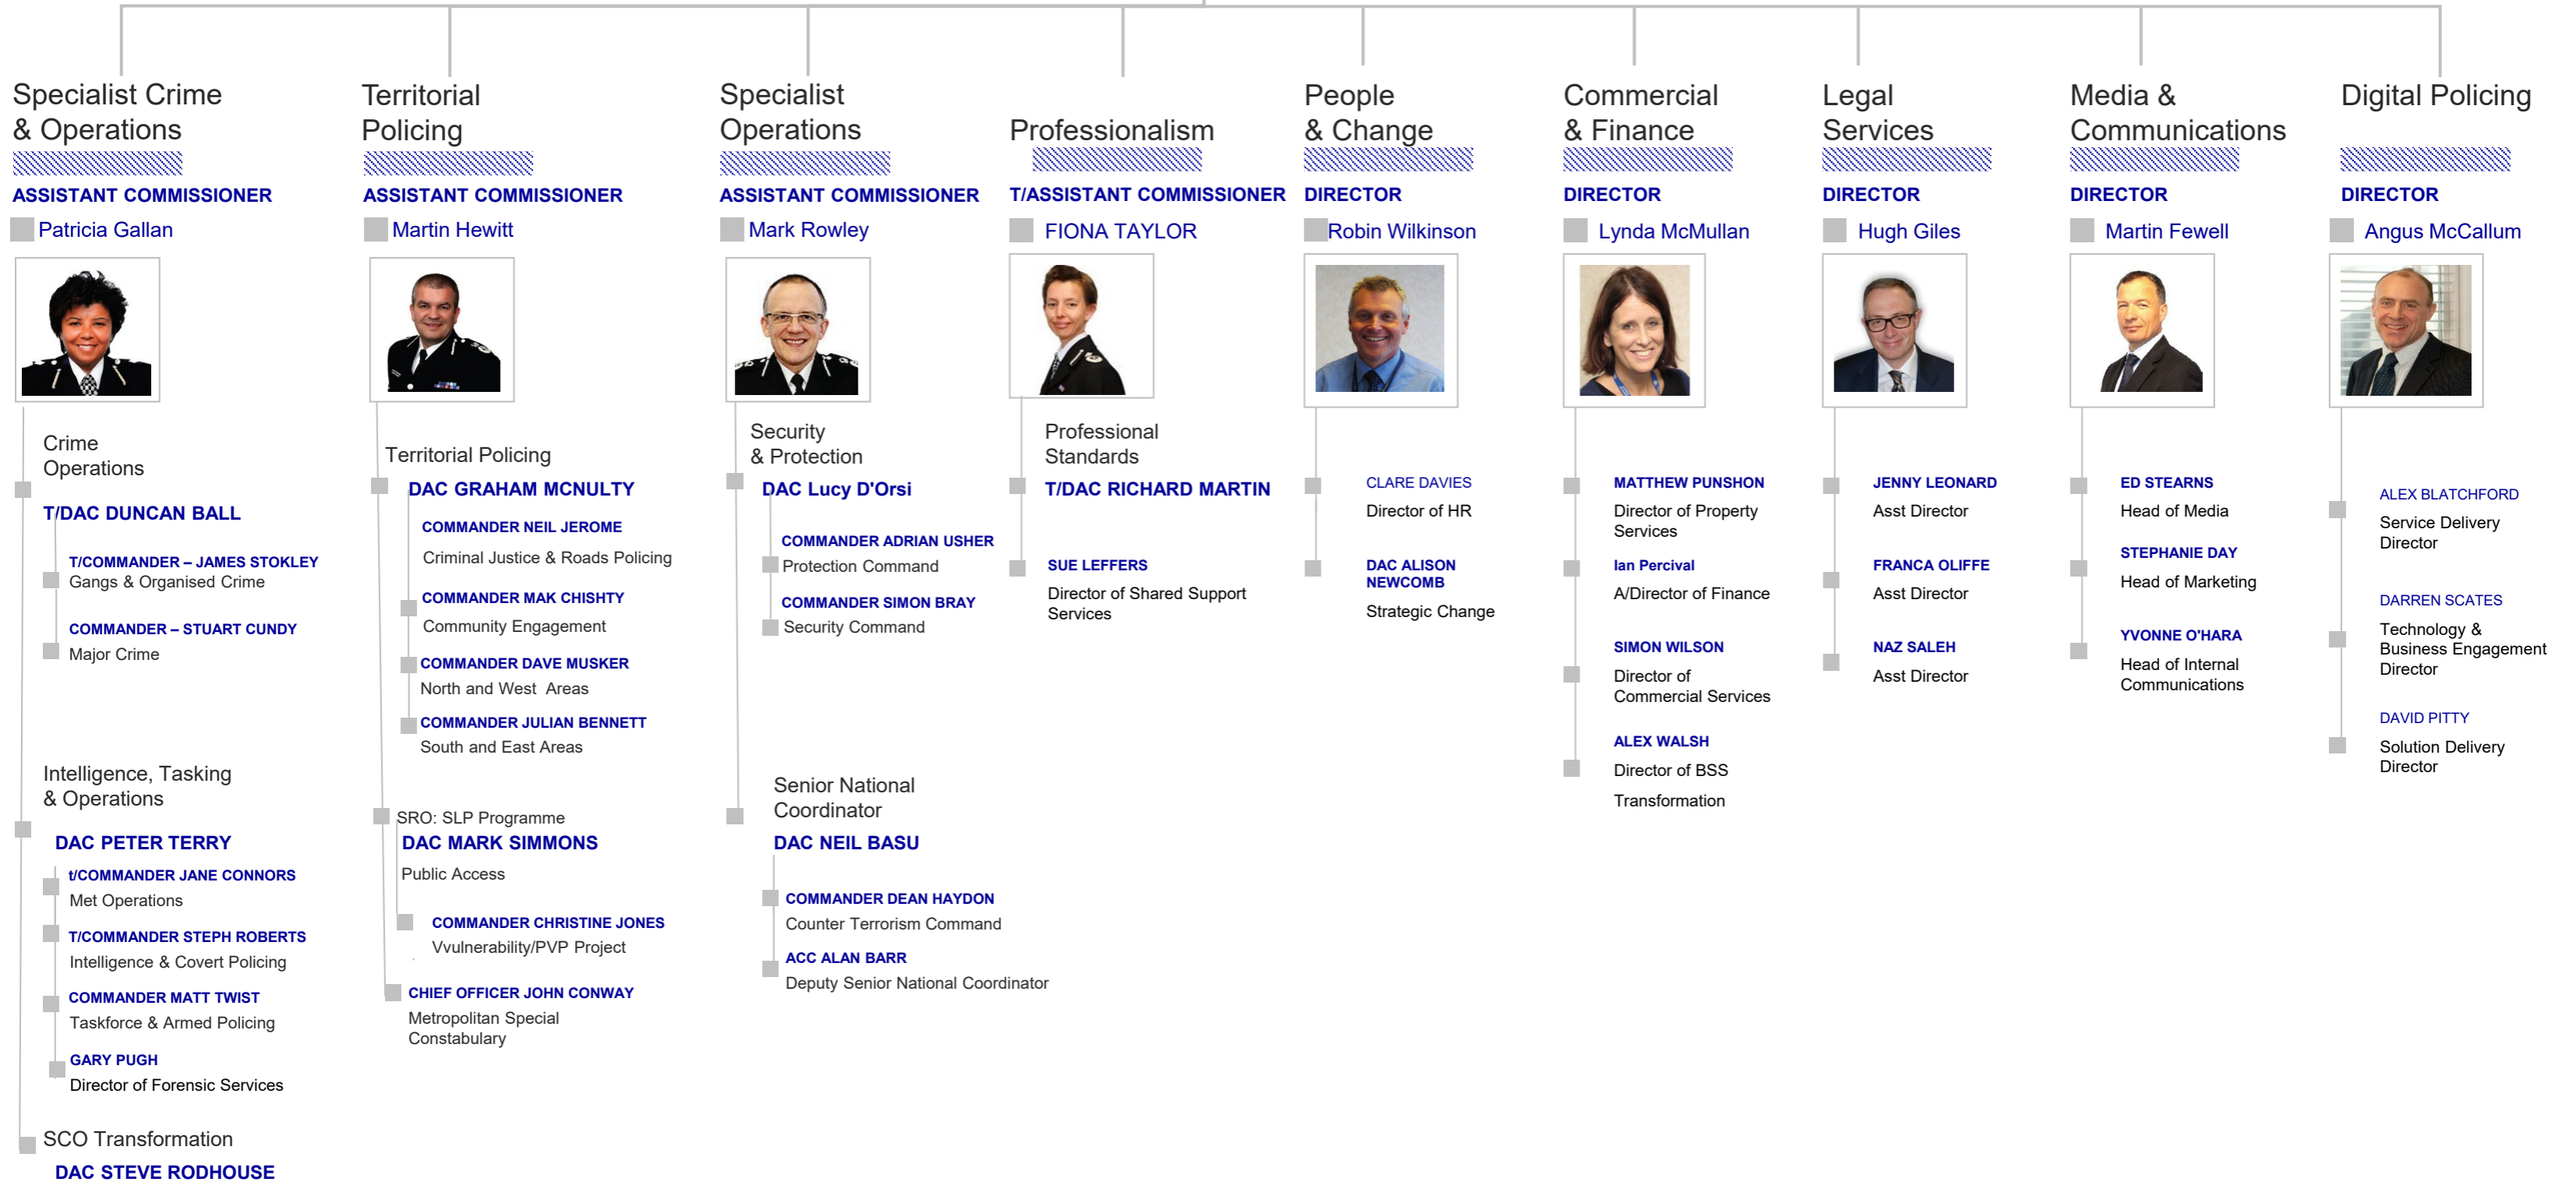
Specialist Crime & Operations

ASSISTANT COMMISSIONER

Patricia Gallan

Crime Operations

T/DAC DUNCAN BALL

T/COMMANDER – JAMES STOKLEY
Gangs & Organised Crime

COMMANDER – STUART CUNDY
Major Crime

Intelligence, Tasking & Operations

DAC PETER TERRY

t/COMMANDER JANE CONNORS
Met Operations

T/COMMANDER STEPH ROBERTS
Intelligence & Covert Policing

COMMANDER MATT TWIST
Taskforce & Armed Policing

GARY PUGH
Director of Forensic Services

SCO Transformation

DAC STEVE RODHOUSE

Territorial Policing

ASSISTANT COMMISSIONER

Martin Hewitt

Territorial Policing

DAC GRAHAM MCNULTY

COMMANDER NEIL JEROME
Criminal Justice & Roads Policing

COMMANDER MAK CHISHTY
Community Engagement

COMMANDER DAVE MUSKER
North and West Areas

COMMANDER JULIAN BENNETT
South and East Areas

SRO: SLP Programme
DAC MARK SIMMONS
Public Access

COMMANDER CHRISTINE JONES
Vvulnerability/PVP Project

CHIEF OFFICER JOHN CONWAY
Metropolitan Special Constabulary

Specialist Operations

ASSISTANT COMMISSIONER

Mark Rowley

Security & Protection

DAC Lucy D'Orsi

COMMANDER ADRIAN USHER
Protection Command

COMMANDER SIMON BRAY
Security Command

Senior National Coordinator

DAC NEIL BASU

COMMANDER DEAN HAYDON
Counter Terrorism Command

ACC ALAN BARR
Deputy Senior National Coordinator

Professionalism

T/ASSISTANT COMMISSIONER

FIONA TAYLOR

Professional Standards

T/DAC RICHARD MARTIN

SUE LEFFERS
Director of Shared Support Services

People & Change

DIRECTOR

Robin Wilkinson

CLARE DAVIES
Director of HR

DAC ALISON NEWCOMB
Strategic Change

Commercial & Finance

DIRECTOR

Lynda McMullan

MATTHEW PUNSHON
Director of Property Services

Ian Percival
A/Director of Finance

SIMON WILSON
Director of Commercial Services

ALEX WALSH
Director of BSS Transformation

Legal Services

DIRECTOR

Hugh Giles

JENNY LEONARD
Asst Director

FRANCA OLIFFE
Asst Director

NAZ SALEH
Asst Director

Media & Communications

DIRECTOR

Martin Fewell

ED STEARNS
Head of Media

STEPHANIE DAY
Head of Marketing

YVONNE O'HARA
Head of Internal Communications

Digital Policing

DIRECTOR

Angus McCallum

ALEX BLATCHFORD
Service Delivery Director

DARREN SCATES
Technology & Business Engagement Director

DAVID PITTY
Solution Delivery Director